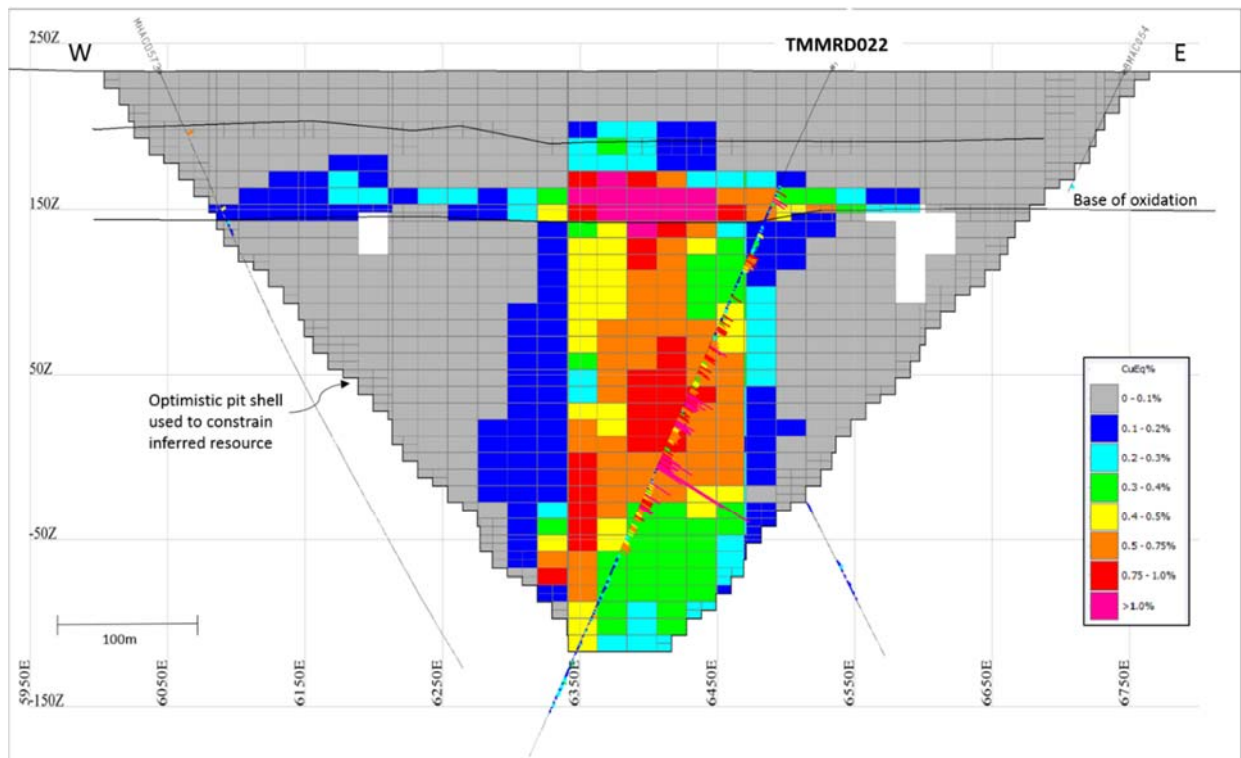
250Z
W
TMMRD022
E
WHACD057
WHACD054
150Z
Base of oxidation
50Z
Optimistic pit shell used to constrain inferred resource
-50Z
-150Z
100m
5950E
6050E
6150E
6250E
6350E
6450E
6550E
6650E
6750E

| CuEq% |
|---|
| 0 - 0.1% |
| 0.1 - 0.2% |
| 0.2 - 0.3% |
| 0.3 - 0.4% |
| 0.4 - 0.5% |
| 0.5 - 0.75% |
| 0.75 - 1.0% |
| >1.0% |